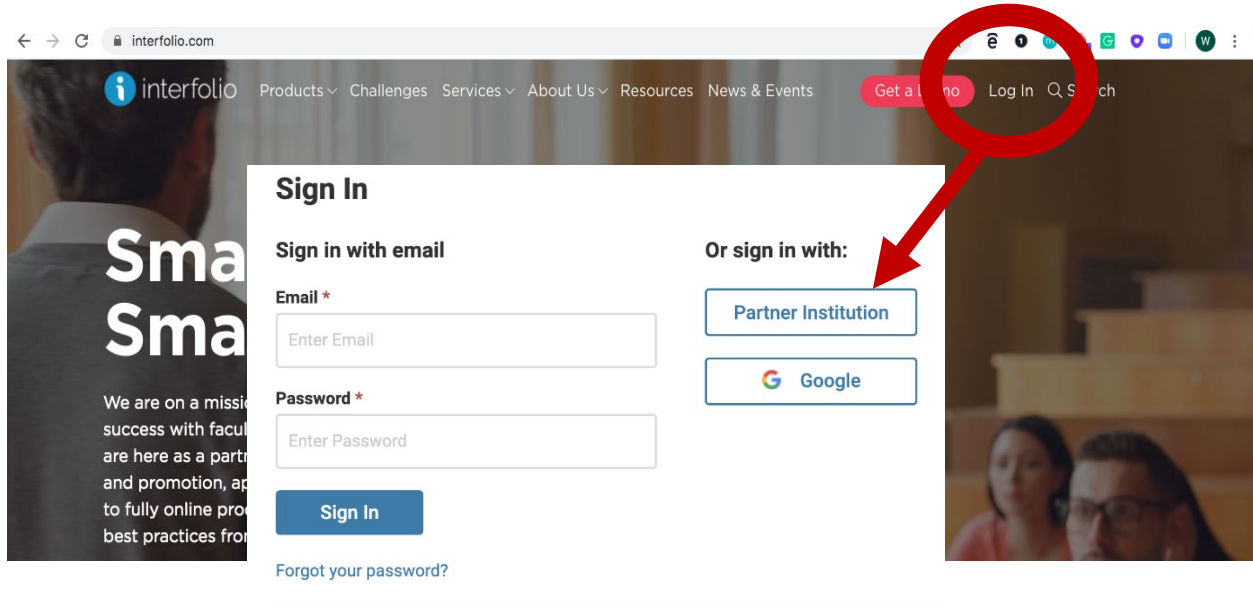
interfolio.com

W

interfolio Products Challenges Services About Us Resources News & Events Get a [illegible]mo Log In S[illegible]ch

Sma
Sma

We are on a missi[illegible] success with facul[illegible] are here as a partn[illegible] and promotion, ap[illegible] to fully online proc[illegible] best practices fro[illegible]

Sign In

Sign in with email

Email *

Enter Email

Password *

Enter Password

Sign In

Forgot your password?

Or sign in with:

Partner Institution

Google